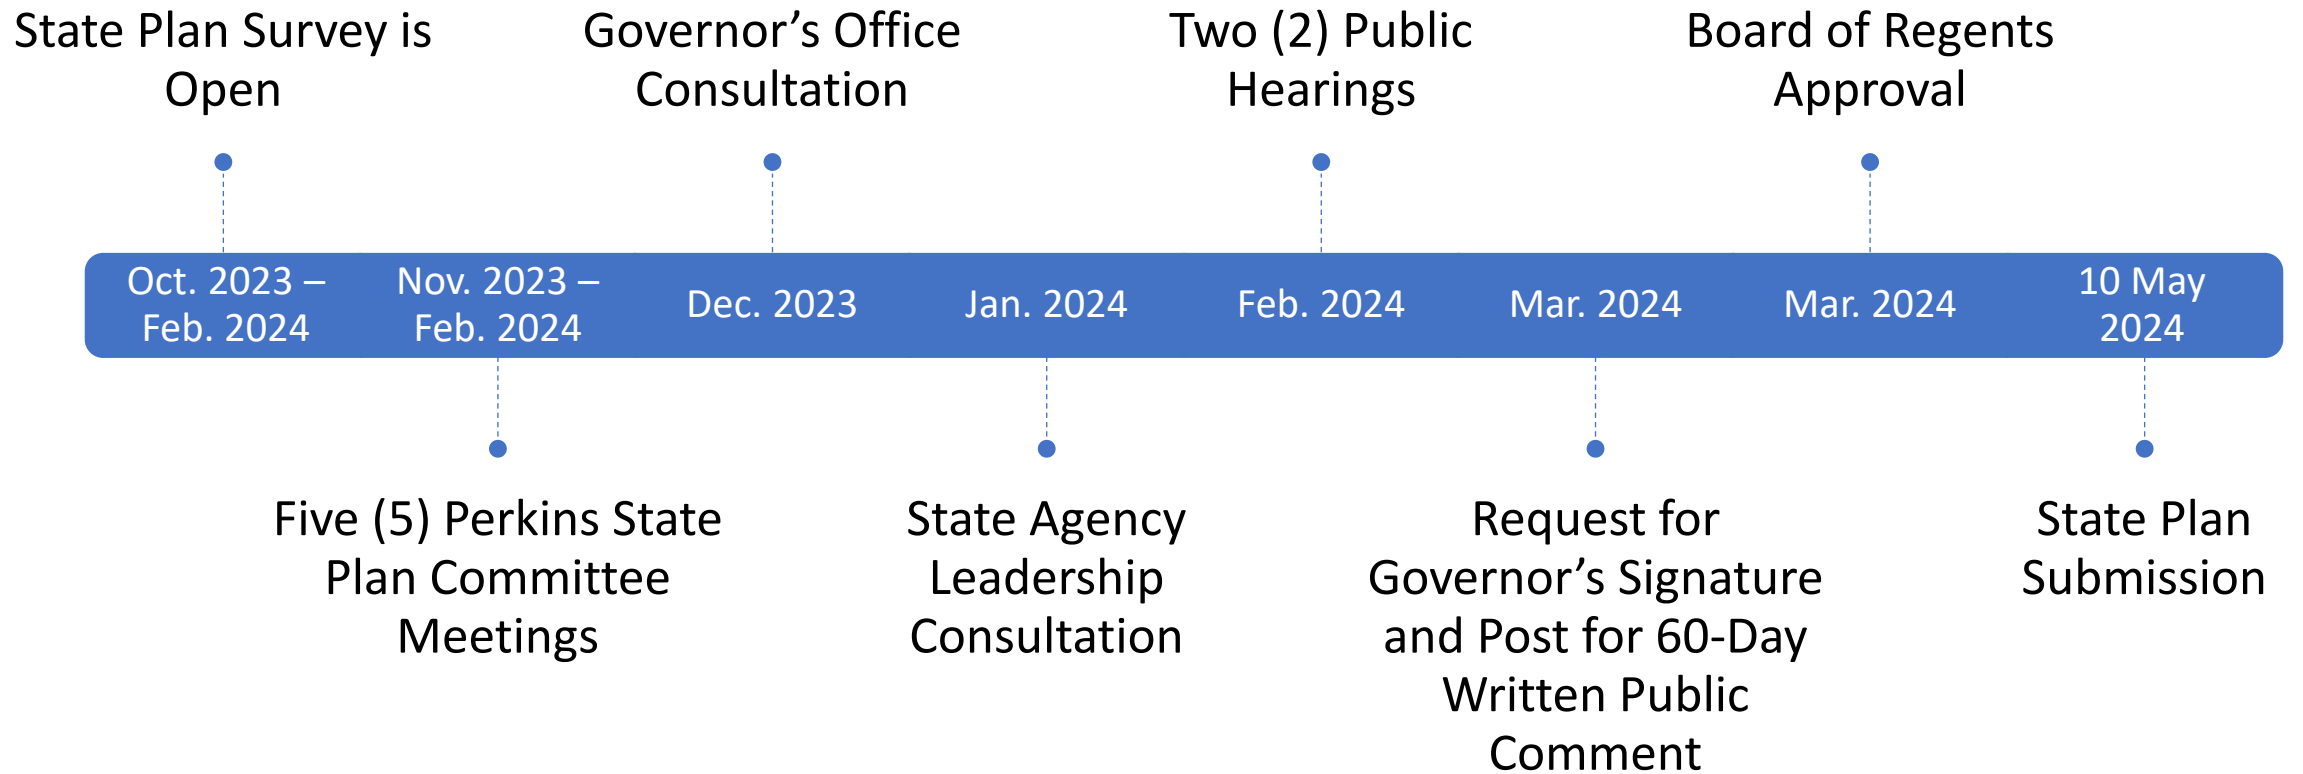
State Plan Survey is Open

Oct. 2023 – Feb. 2024

Nov. 2023 – Feb. 2024

Five (5) Perkins State Plan Committee Meetings

Governor’s Office Consultation

Dec. 2023

Jan. 2024

State Agency Leadership Consultation

Two (2) Public Hearings

Feb. 2024

Mar. 2024

Request for Governor’s Signature and Post for 60-Day Written Public Comment

Board of Regents Approval

Mar. 2024

10 May 2024

State Plan Submission